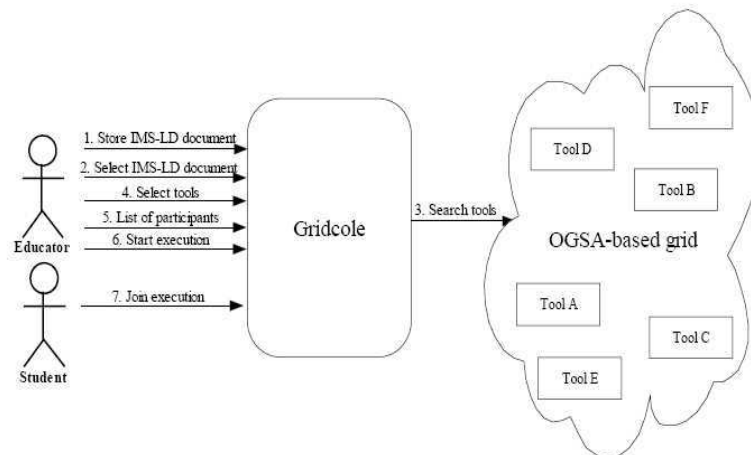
Educator

Student

1. Store IMS-LD document

2. Select IMS-LD document

4. Select tools

5. List of participants

6. Start execution

7. Join execution

Gridcole

3. Search tools

Tool F

Tool D

Tool B

OGSA-based grid

Tool A

Tool C

Tool E